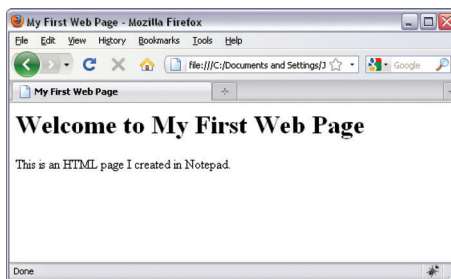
My First Web Page - Mozilla Firefox

File Edit View History Bookmarks Tools Help

file:///C:/Documents and Settings/J

Google

My First Web Page

+

# Welcome to My First Web Page

This is an HTML page I created in Notepad.

Done